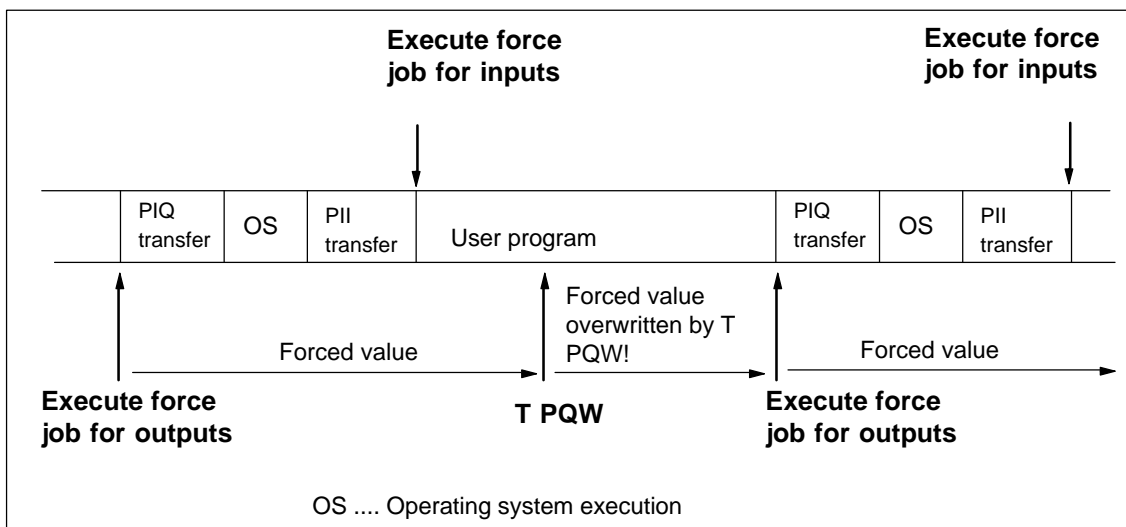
Execute force job for inputs

Execute force job for inputs

PIQ transfer

OS

PII transfer

User program

PIQ transfer

OS

PII transfer

Forced value

Forced value overwritten by T PQW!

Forced value

Execute force job for outputs

T PQW

Execute force job for outputs

OS .... Operating system execution